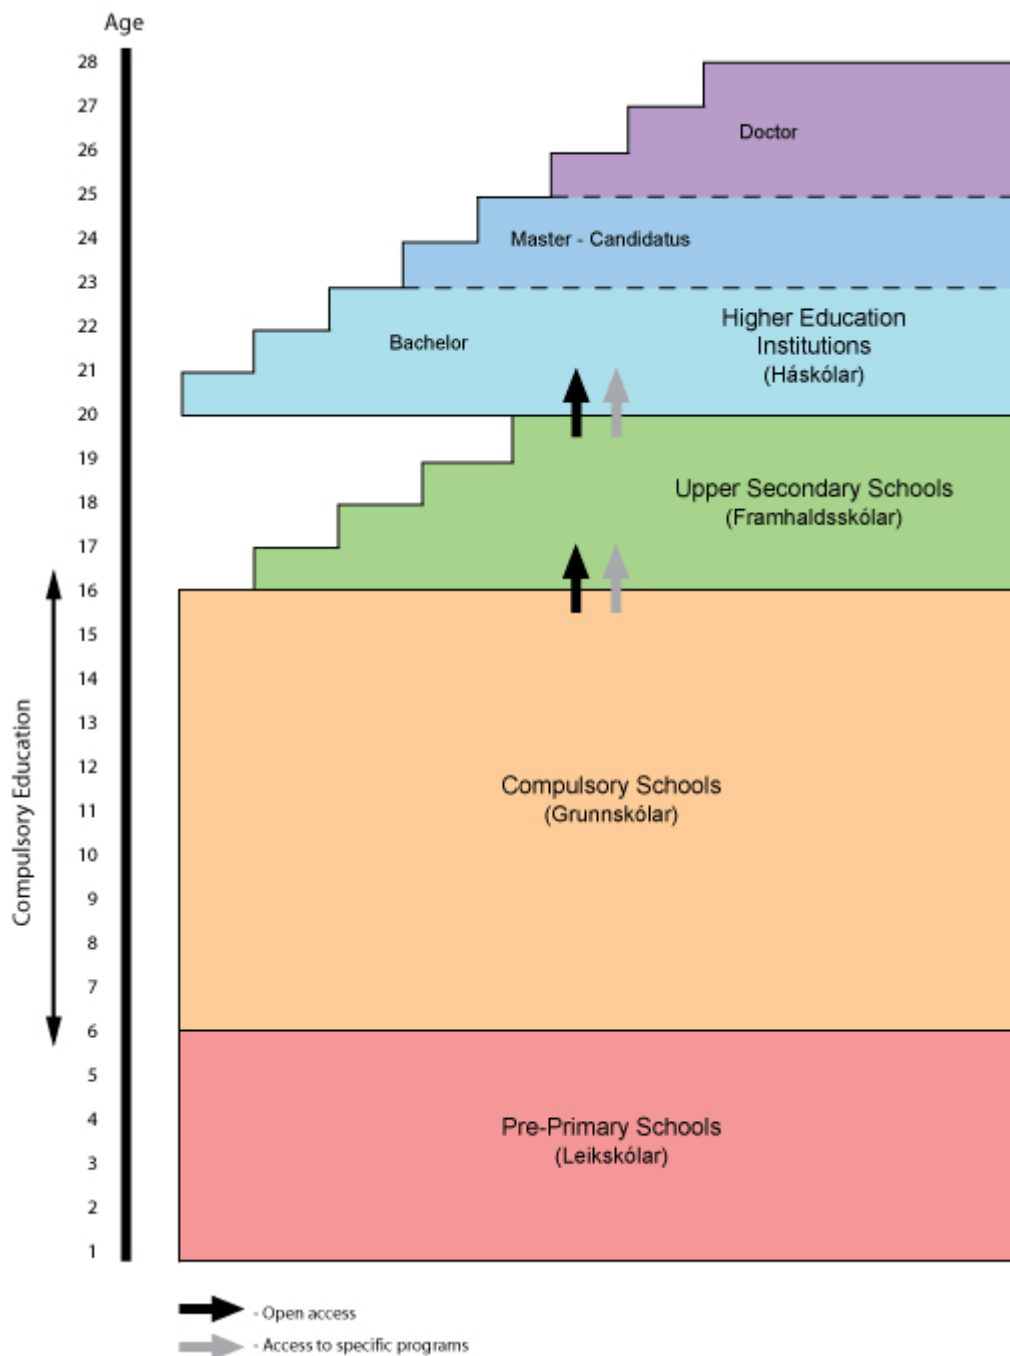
Age

28
27
26
25
24
23
22
21
20
19
18
17
16
15
14
13
12
11
10
9
8
7
6
5
4
3
2
1

Compulsory Education

Doctor

Master - Candidatus

Bachelor

Higher Education Institutions (Háskólar)

Upper Secondary Schools (Framhaldsskólar)

Compulsory Schools (Grunnskólar)

Pre-Primary Schools (Leikskólar)

- Open access

- Access to specific programs